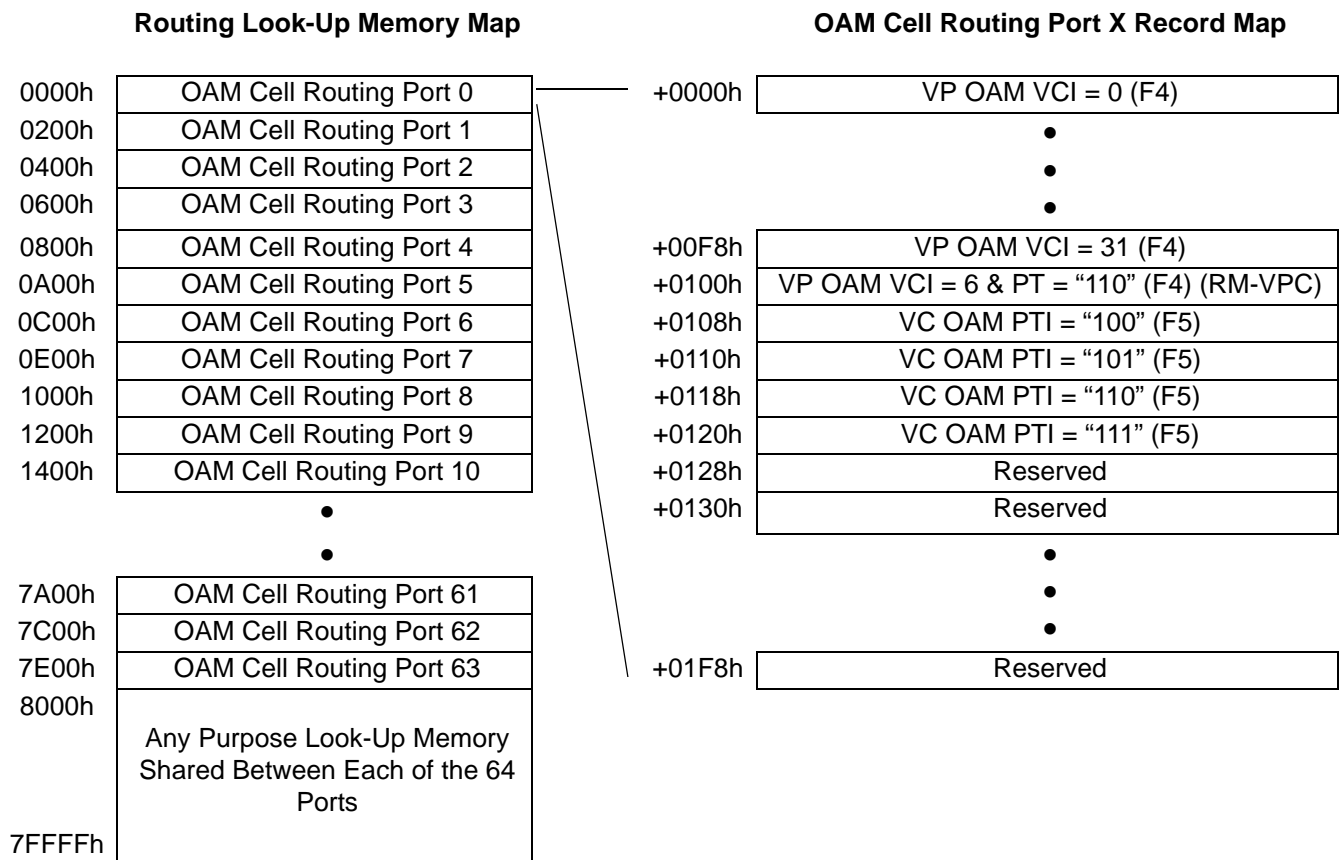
Routing Look-Up Memory Map

| | |
|---|---|
| 0000h | OAM Cell Routing Port 0 |
| 0200h | OAM Cell Routing Port 1 |
| 0400h | OAM Cell Routing Port 2 |
| 0600h | OAM Cell Routing Port 3 |
| 0800h | OAM Cell Routing Port 4 |
| 0A00h | OAM Cell Routing Port 5 |
| 0C00h | OAM Cell Routing Port 6 |
| 0E00h | OAM Cell Routing Port 7 |
| 1000h | OAM Cell Routing Port 8 |
| 1200h | OAM Cell Routing Port 9 |
| 1400h | OAM Cell Routing Port 10 |
| | • |
| | • |
| 7A00h | OAM Cell Routing Port 61 |
| 7C00h | OAM Cell Routing Port 62 |
| 7E00h | OAM Cell Routing Port 63 |
| 8000h | Any Purpose Look-Up Memory Shared Between Each of the 64 Ports |
| 7FFFFh | |

OAM Cell Routing Port X Record Map

| | |
|---|---|
| +0000h | VP OAM VCI = 0 (F4) |
| | • |
| | • |
| | • |
| +00F8h | VP OAM VCI = 31 (F4) |
| +0100h | VP OAM VCI = 6 & PT = "110" (F4) (RM-VPC) |
| +0108h | VC OAM PTI = "100" (F5) |
| +0110h | VC OAM PTI = "101" (F5) |
| +0118h | VC OAM PTI = "110" (F5) |
| +0120h | VC OAM PTI = "111" (F5) |
| +0128h | Reserved |
| +0130h | Reserved |
| | • |
| | • |
| | • |
| +01F8h | Reserved |